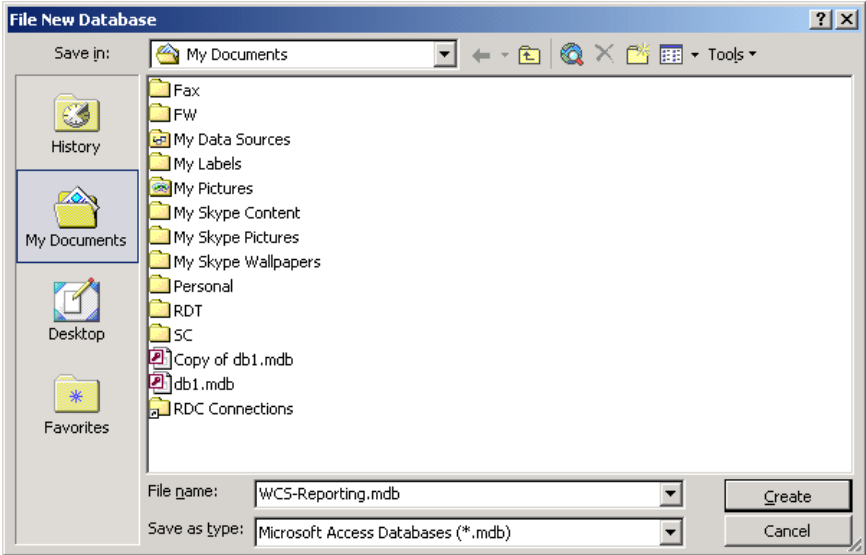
File New Database

?

X

Save in:

My Documents

Tools

History

My Documents

Desktop

Favorites

Fax

FW

My Data Sources

My Labels

My Pictures

My Skype Content

My Skype Pictures

My Skype Wallpapers

Personal

RDT

SC

Copy of db1.mdb

db1.mdb

RDC Connections

File name:

WCS-Reporting.mdb

Save as type:

Microsoft Access Databases (*.mdb)

Create

Cancel